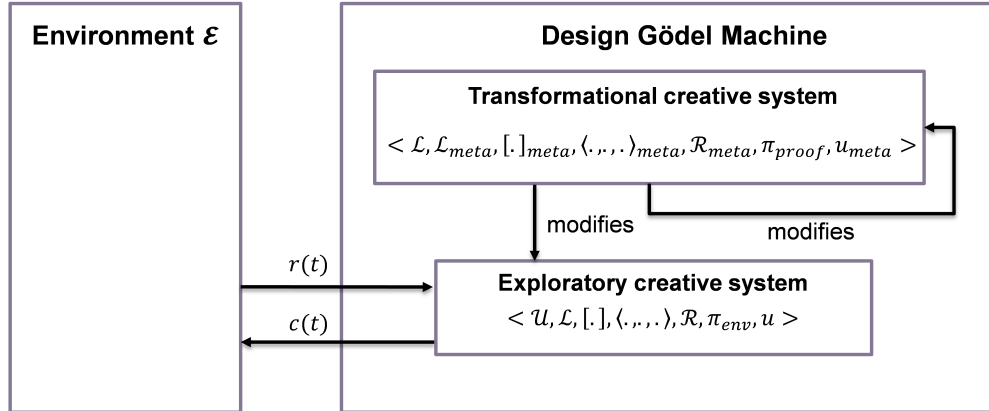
Environment $\mathcal{E}$

Design Gödel Machine

Transformational creative system

$< \mathcal{L}, \mathcal{L}_{meta}, [.]_{meta}, \langle .,.,. \rangle_{meta}, \mathcal{R}_{meta}, \pi_{proof}, u_{meta} >$

modifies

modifies

$r(t)$

$c(t)$

Exploratory creative system

$< \mathcal{U}, \mathcal{L}, [.], \langle .,.,. \rangle, \mathcal{R}, \pi_{env}, u >$